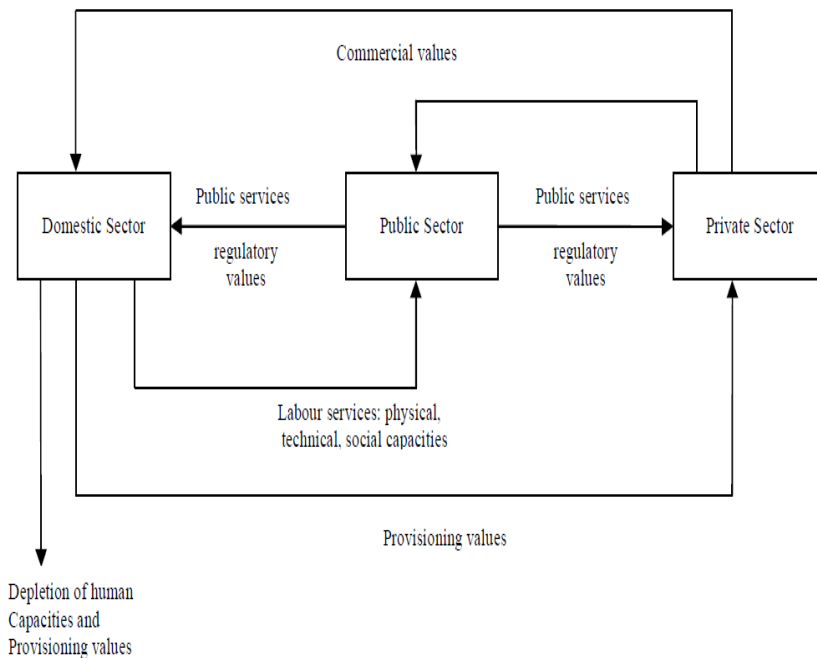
Commercial values

Domestic Sector

Public services

regulatory values

Public Sector

Public services

regulatory values

Private Sector

Labour services: physical, technical, social capacities

Provisioning values

Depletion of human Capacities and Provisioning values